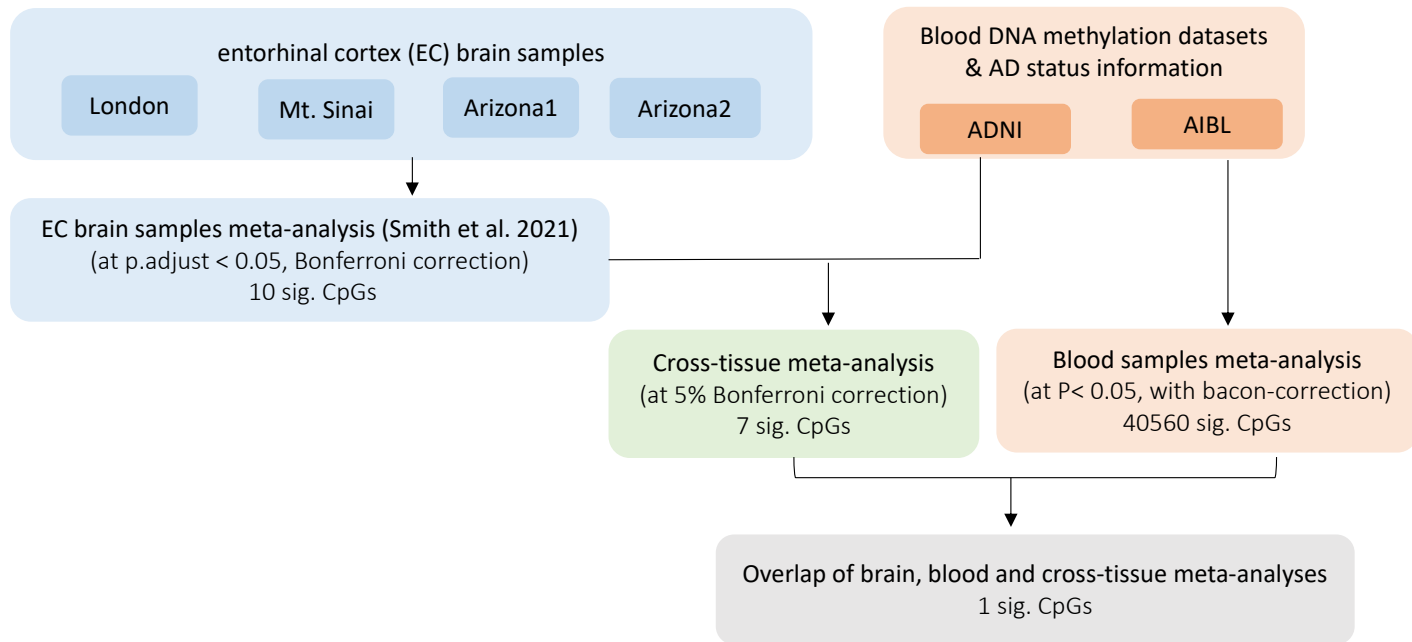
entorhinal cortex (EC) brain samples

London

Mt. Sinai

Arizona1

Arizona2

Blood DNA methylation datasets & AD status information

ADNI

AIBL

EC brain samples meta-analysis (Smith et al. 2021)
(at p.adjust < 0.05, Bonferroni correction)
10 sig. CpGs

Cross-tissue meta-analysis
(at 5% Bonferroni correction)
7 sig. CpGs

Blood samples meta-analysis
(at P< 0.05, with bacon-correction)
40560 sig. CpGs

Overlap of brain, blood and cross-tissue meta-analyses
1 sig. CpGs